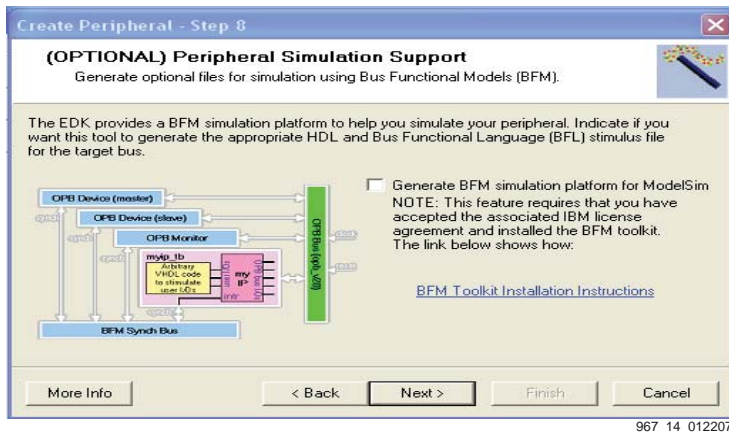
Create Peripheral - Step 8

(OPTIONAL) Peripheral Simulation Support

Generate optional files for simulation using Bus Functional Models (BFM).

The EDK provides a BFM simulation platform to help you simulate your peripheral. Indicate if you want this tool to generate the appropriate HDL and Bus Functional Language (BFL) stimulus file for the target bus.

OPB Device (master)

OPB Device (slave)

OPB Monitor

myip_tb

Arbitrary VHDL code to stimulate user I/Os

my IP

OPB Bus (opb_v20)

BFM Synch Bus

Generate BFM simulation platform for ModelSim

NOTE: This feature requires that you have accepted the associated IBM license agreement and installed the BFM toolkit. The link below shows how:

BFM Toolkit Installation Instructions

More Info

< Back

Next >

Finish

Cancel

967 14 012207